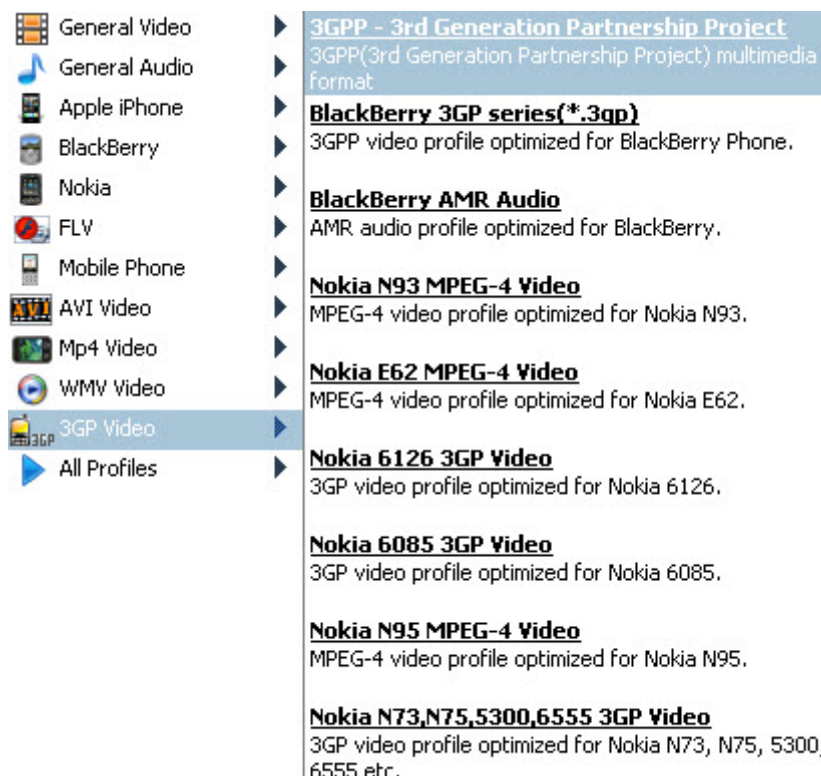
General Video
General Audio
Apple iPhone
BlackBerry
Nokia
FLV
Mobile Phone
AVI Video
Mp4 Video
WMV Video
3GP Video
All Profiles

3GPP - 3rd Generation Partnership Project
3GPP(3rd Generation Partnership Project) multimedia format

BlackBerry 3GP series(*.3gp)
3GPP video profile optimized for BlackBerry Phone.

BlackBerry AMR Audio
AMR audio profile optimized for BlackBerry.

Nokia N93 MPEG-4 Video
MPEG-4 video profile optimized for Nokia N93.

Nokia E62 MPEG-4 Video
MPEG-4 video profile optimized for Nokia E62.

Nokia 6126 3GP Video
3GP video profile optimized for Nokia 6126.

Nokia 6085 3GP Video
3GP video profile optimized for Nokia 6085.

Nokia N95 MPEG-4 Video
MPEG-4 video profile optimized for Nokia N95.

Nokia N73,N75,5300,6555 3GP Video
3GP video profile optimized for Nokia N73, N75, 5300, 6555 etc.